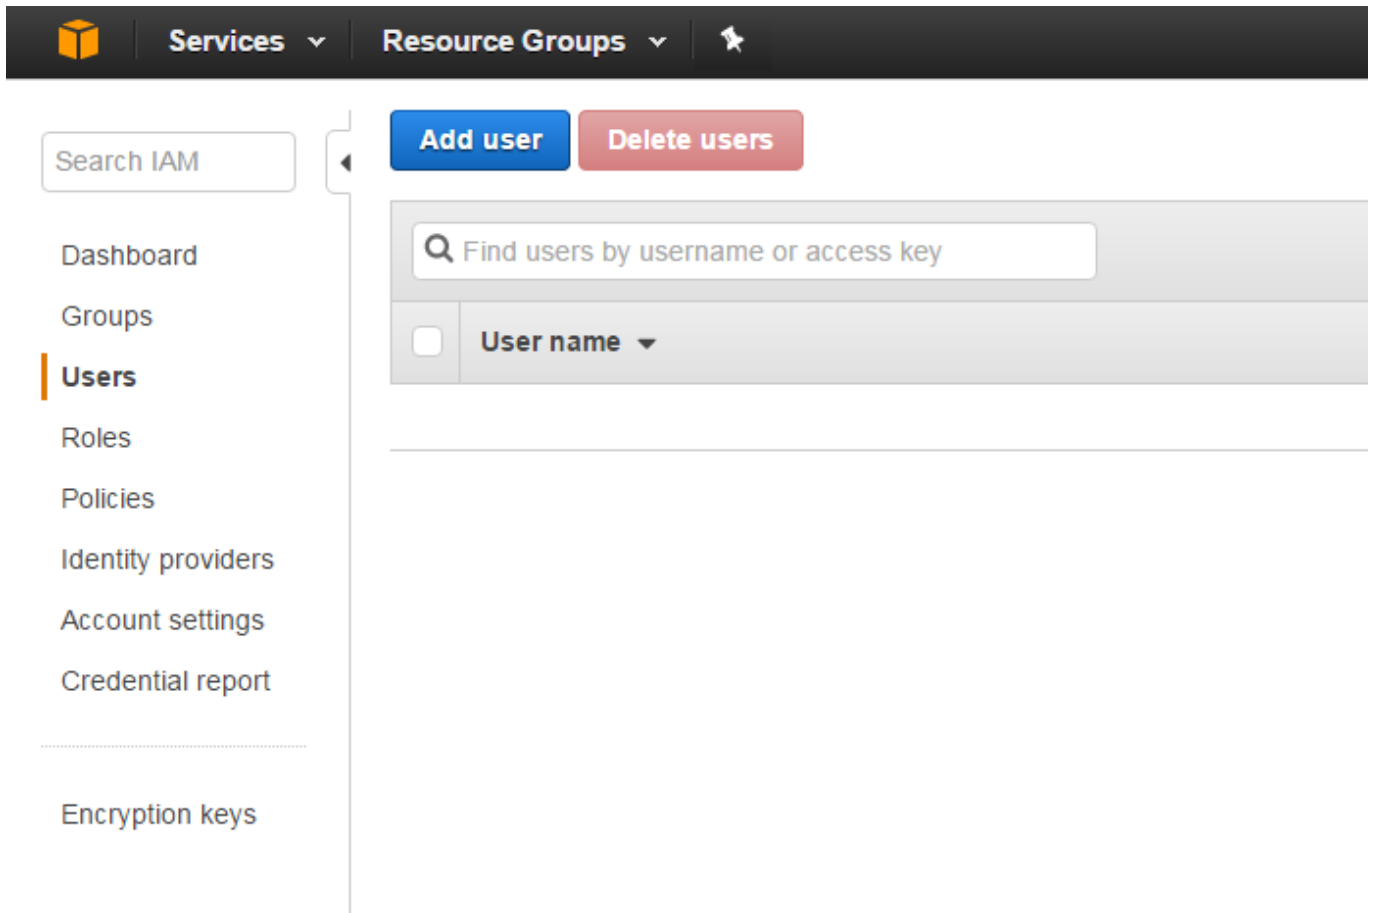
Services
Resource Groups

Search IAM

Dashboard
Groups
Users
Roles
Policies
Identity providers
Account settings
Credential report

Encryption keys

Add user
Delete users

Find users by username or access key

User name